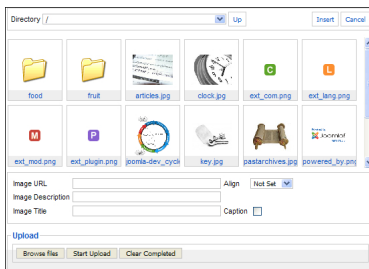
Directory /
Up
Insert
Cancel

food
fruit
articles.jpg
clock.jpg
C
ext_com.png
L
ext_lang.png
M
ext_mod.png
P
ext_plugin.png
joomla-dev_cycl
key.jpg
pastarchives.jpg
Joomla!
powered_by.png

Image URL
Align
Not Set
Image Description
Image Title
Caption

Upload
Browse files
Start Upload
Clear Completed